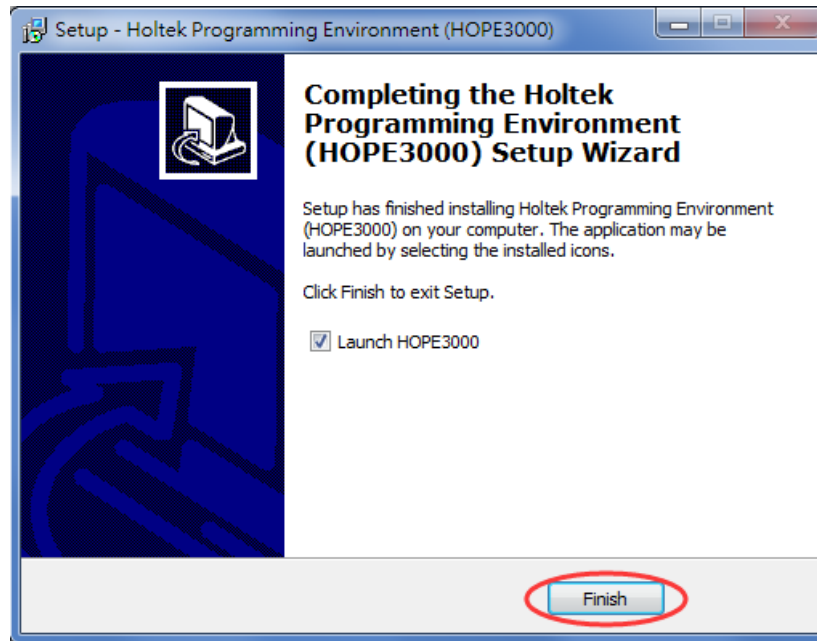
Setup - Holtek Programming Environment (HOPE3000)

Completing the Holtek Programming Environment (HOPE3000) Setup Wizard

Setup has finished installing Holtek Programming Environment (HOPE3000) on your computer. The application may be launched by selecting the installed icons.

Click Finish to exit Setup.

Launch HOPE3000

Finish